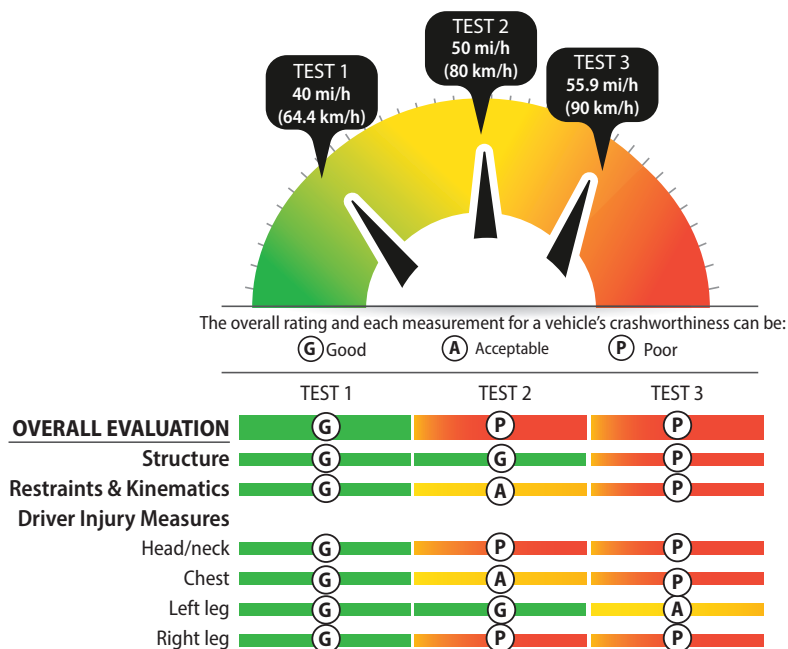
TEST 1
40 mi/h
(64.4 km/h)

TEST 2
50 mi/h
(80 km/h)

TEST 3
55.9 mi/h
(90 km/h)

The overall rating and each measurement for a vehicle's crashworthiness can be:
G Good A Acceptable P Poor

| | TEST 1 | TEST 2 | TEST 3 |
|---|---|---|---|
| OVERALL EVALUATION | G | P | P |
| Structure | G | G | P |
| Restraints & Kinematics | G | A | P |
| Driver Injury Measures | | | |
| Head/neck | G | P | P |
| Chest | G | A | P |
| Left leg | G | G | A |
| Right leg | G | P | P |